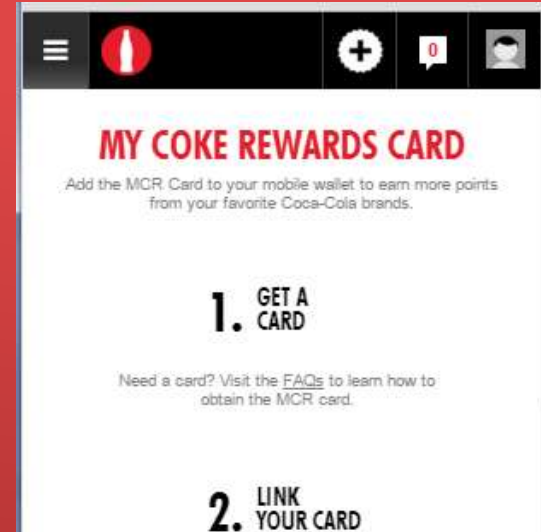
0

MY COKE REWARDS CARD

Add the MCR Card to your mobile wallet to earn more points from your favorite Coca-Cola brands.

1. GET A CARD

Need a card? Visit the FAQs to learn how to obtain the MCR card.

2. LINK YOUR CARD